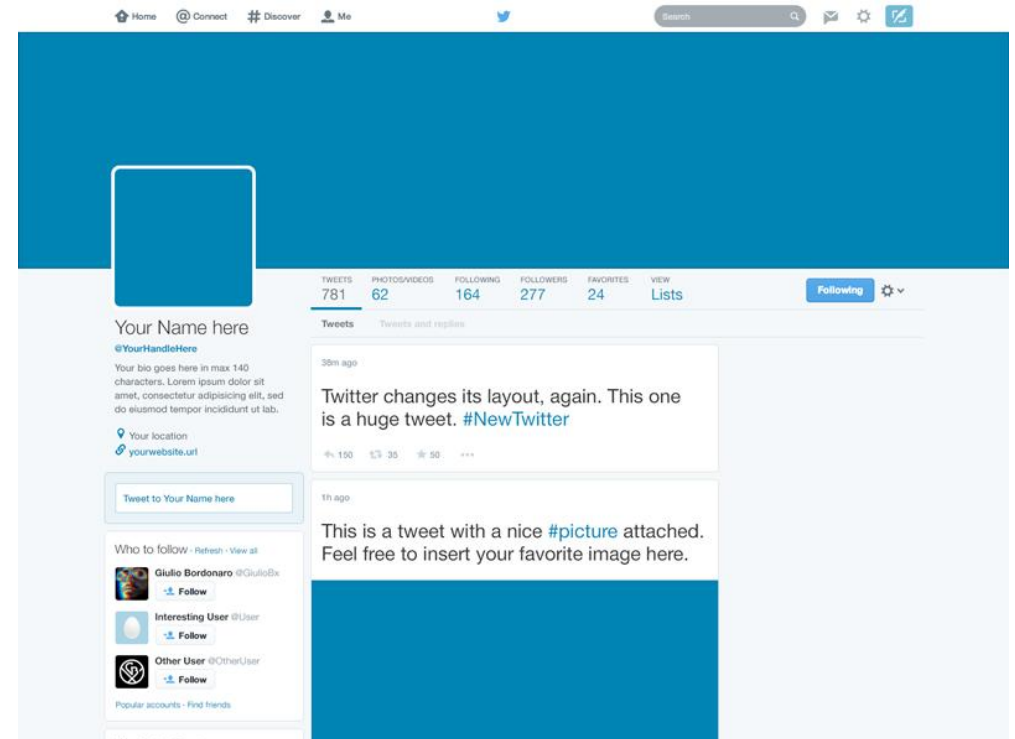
Home @ Connect # Discover Me

Search

TWEETS 781 PHOTOS/VIDEOS 62 FOLLOWING 164 FOLLOWERS 277 FAVORITES 24 VIEW Lists

Following

Your Name here
@YourHandleHere

Your bio goes here in max 140 characters. Lorem ipsum dolor sit amet, consectetur adipisicing elit, sed do eiusmod tempor incididunt ut lab.

Your location
yourwebsite.url

Tweet to Your Name here

Who to follow · Refresh · View all

Giulio Bordonaro @GiulioBx
Follow

Interesting User @User
Follow

Other User @OtherUser
Follow

Popular accounts · Find friends

Tweets Tweets and replies

38m ago

Twitter changes its layout, again. This one is a huge tweet. #NewTwitter

150 35 50 ···

1h ago

This is a tweet with a nice #picture attached. Feel free to insert your favorite image here.